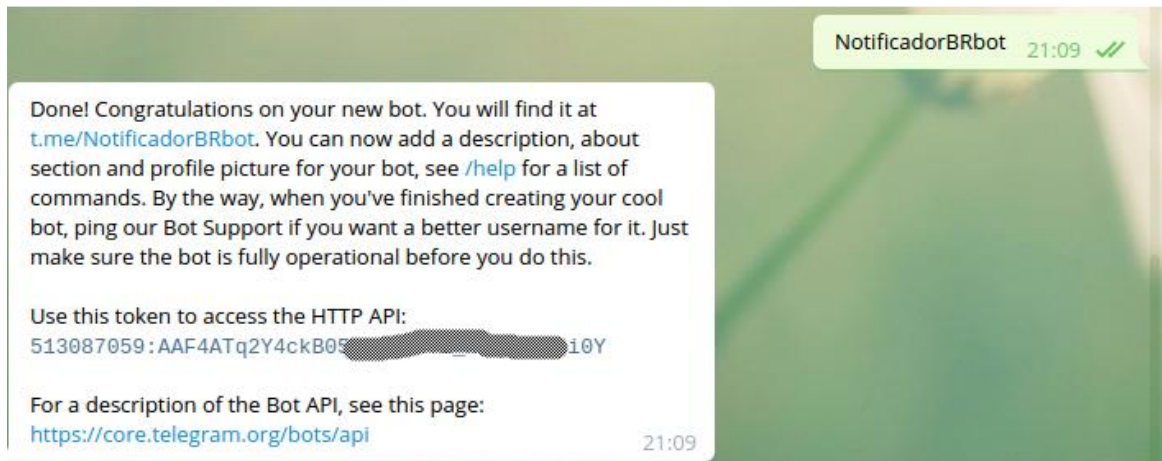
NotificadorBRbot 21:09

Done! Congratulations on your new bot. You will find it at t.me/NotificadorBRbot. You can now add a description, about section and profile picture for your bot, see /help for a list of commands. By the way, when you've finished creating your cool bot, ping our Bot Support if you want a better username for it. Just make sure the bot is fully operational before you do this.

Use this token to access the HTTP API:
513087059:AAF4ATq2Y4ckB05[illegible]_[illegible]i0Y

For a description of the Bot API, see this page:
https://core.telegram.org/bots/api 21:09